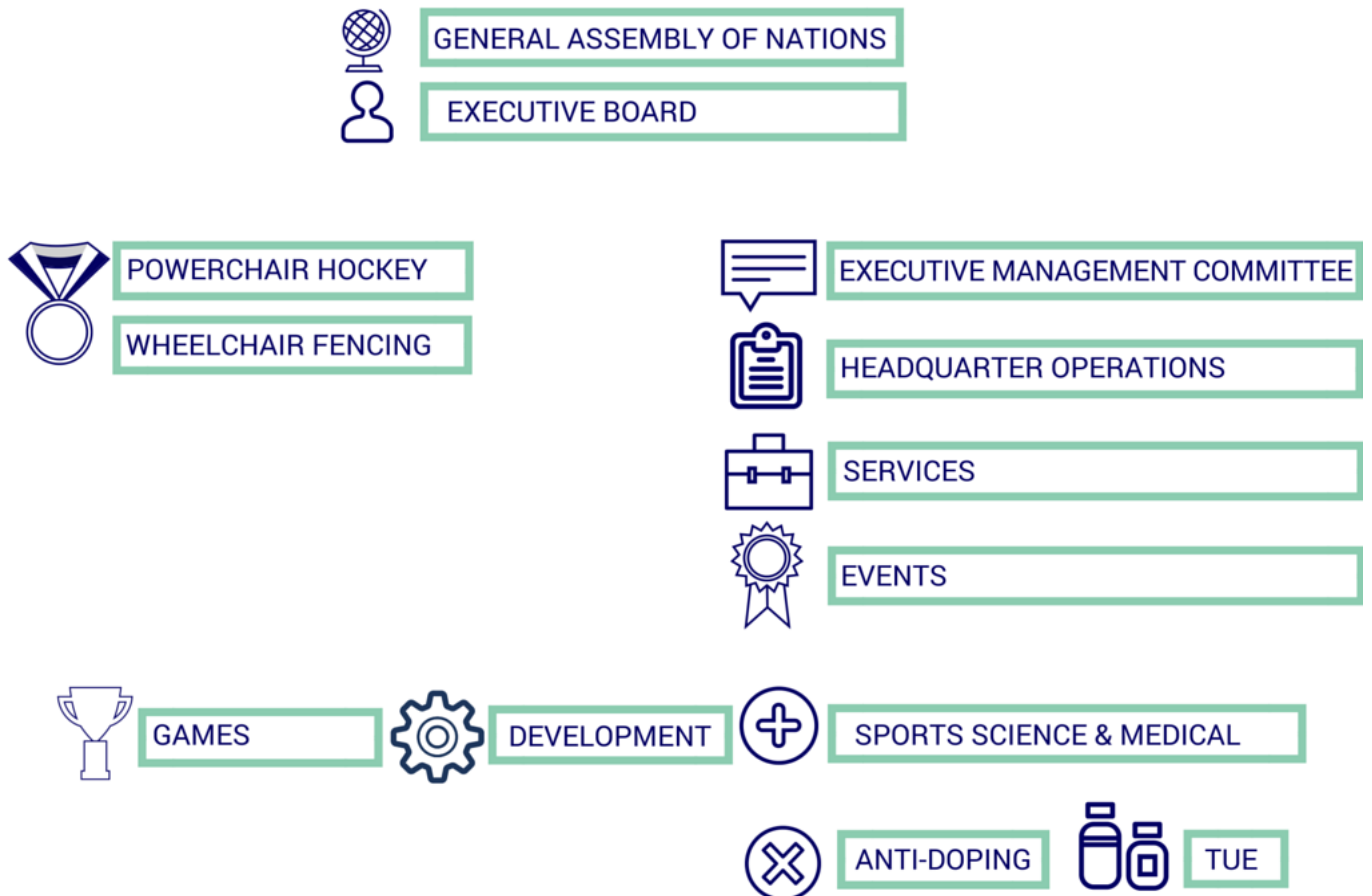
GENERAL ASSEMBLY OF NATIONS

EXECUTIVE BOARD

POWERCHAIR HOCKEY

WHEELCHAIR FENCING

EXECUTIVE MANAGEMENT COMMITTEE

HEADQUARTER OPERATIONS

SERVICES

EVENTS

GAMES

DEVELOPMENT

SPORTS SCIENCE & MEDICAL

ANTI-DOPING

TUE